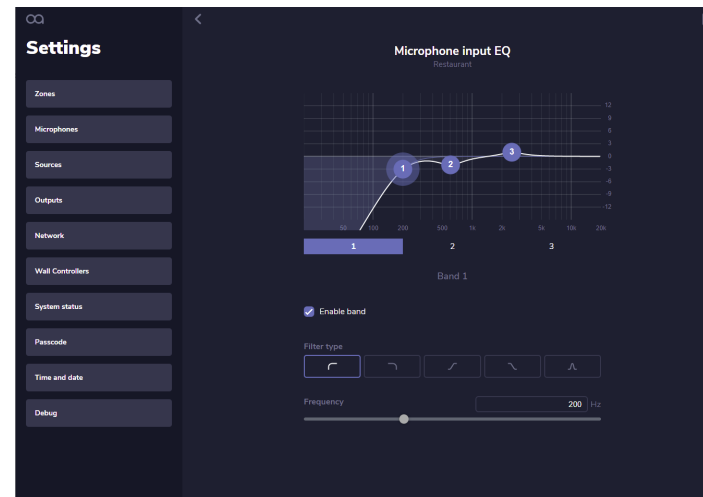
Settings

Zones

Microphones

Sources

Outputs

Network

Wall Controllers

System status

Passcode

Time and date

Debug

Microphone input EQ
Restaurant

12
9
6
3
0
-3
-6
-9
-12

1
2
3

50 100 200 500 1k 2k 5k 10k 20k

1
2
3

Band 1

Enable band

Filter type

Frequency
200 Hz